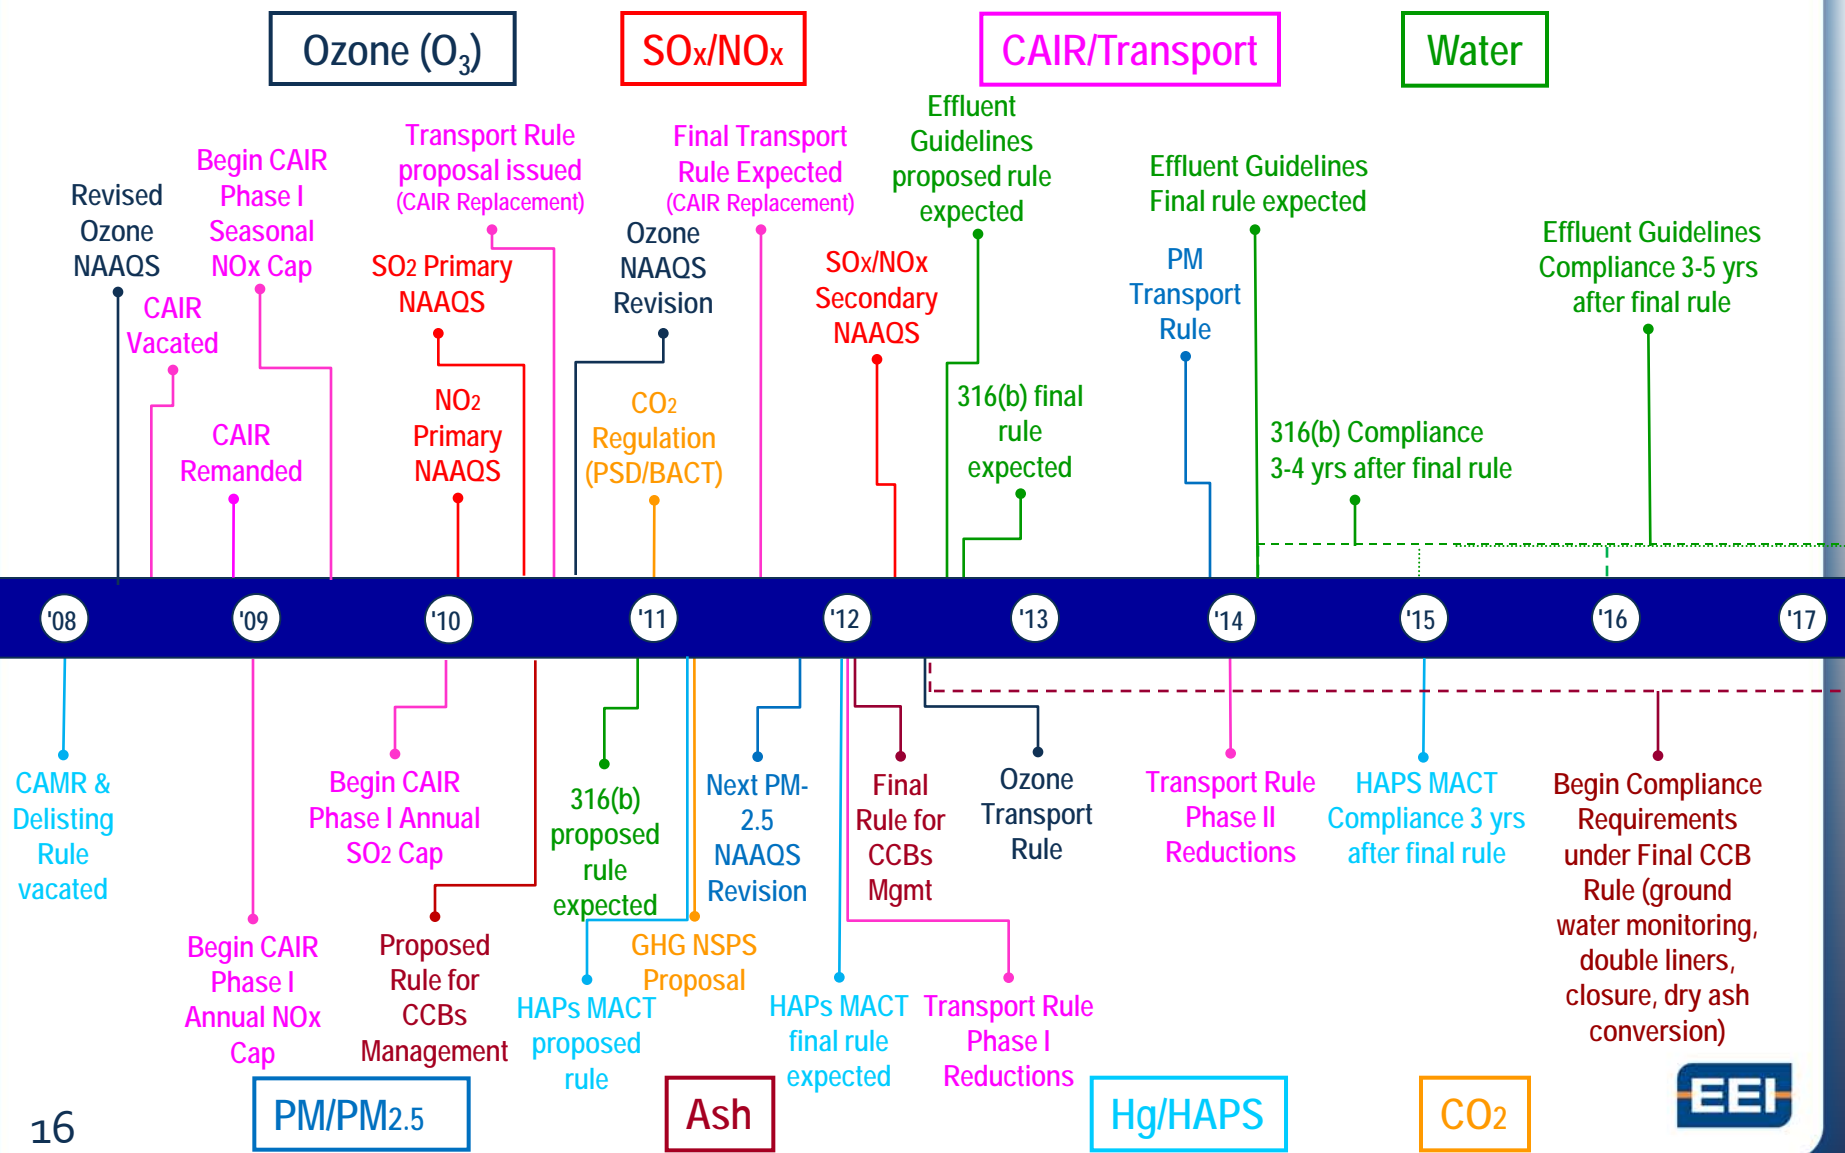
Ozone ($O_3$)

SOx/NOx

CAIR/Transport

Water

Revised Ozone NAAQS

Begin CAIR Phase I Seasonal NOx Cap

CAIR Vacated

CAIR Remanded

Transport Rule proposal issued (CAIR Replacement)

SO2 Primary NAAQS

NO2 Primary NAAQS

Ozone NAAQS Revision

CO2 Regulation (PSD/BACT)

Final Transport Rule Expected (CAIR Replacement)

SOx/NOx Secondary NAAQS

Effluent Guidelines proposed rule expected

316(b) final rule expected

Effluent Guidelines Final rule expected

PM Transport Rule

316(b) Compliance 3-4 yrs after final rule

Effluent Guidelines Compliance 3-5 yrs after final rule

'08 '09 '10 '11 '12 '13 '14 '15 '16 '17

CAMR & Delisting Rule vacated

Begin CAIR Phase I Annual NOx Cap

Begin CAIR Phase I Annual SO2 Cap

Proposed Rule for CCBs Management

316(b) proposed rule expected

HAPs MACT proposed rule

GHG NSPS Proposal

Next PM-2.5 NAAQS Revision

HAPs MACT final rule expected

Final Rule for CCBs Mgmt

Transport Rule Phase I Reductions

Ozone Transport Rule

Transport Rule Phase II Reductions

HAPS MACT Compliance 3 yrs after final rule

Begin Compliance Requirements under Final CCB Rule (ground water monitoring, double liners, closure, dry ash conversion)

16

PM/PM2.5

Ash

Hg/HAPS

CO2

EEI